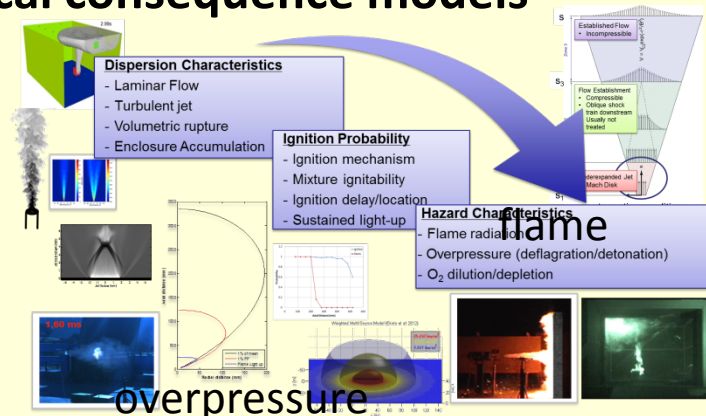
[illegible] consequence models

Dispersion Characteristics
- Laminar Flow
- Turbulent jet
- Volumetric rupture
- Enclosure Accumulation

Ignition Probability
- Ignition mechanism
- Mixture ignitability
- Ignition delay/location
- Sustained light-up

Hazard Characteristics
- Flame radiation
- Overpressure (deflagration/detonation)
- $O_2$ dilution/depletion

flame

overpressure

Established Flow
• Incompressible

Flow Establishment
• Compressible
• Oblique shock train downstream
• Usually not treated

Underexpanded Jet
Mach Disk

1.60 ms